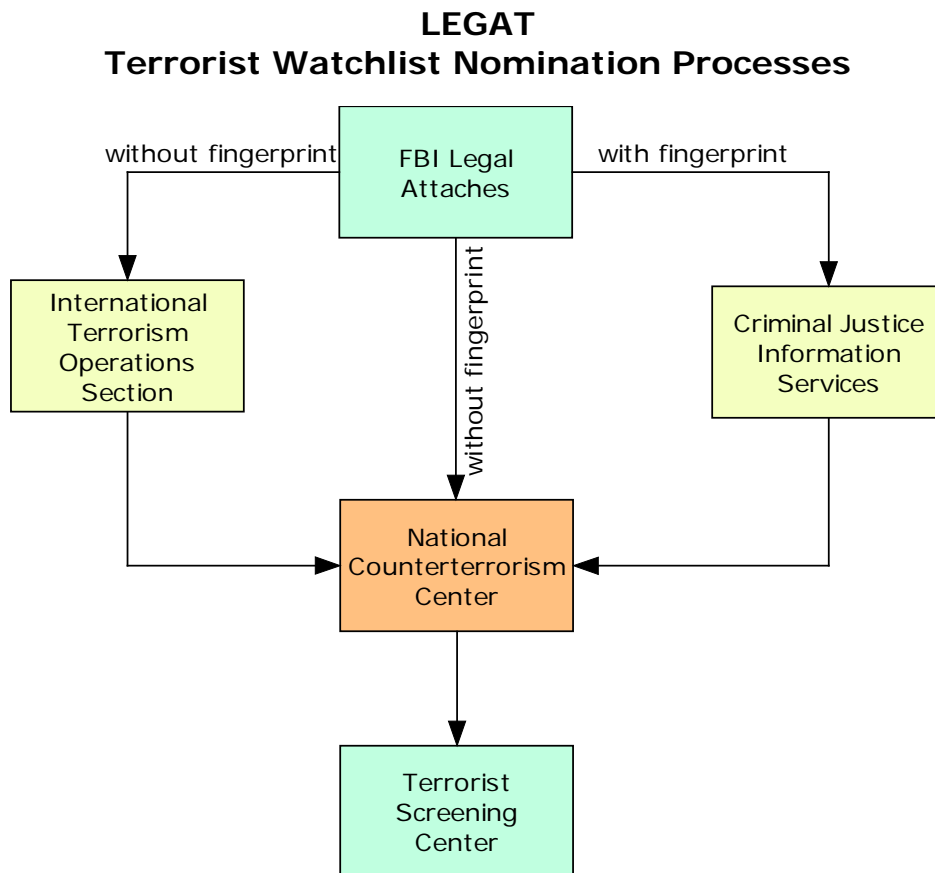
LEGAT
Terrorist Watchlist Nomination Processes

without fingerprint

FBI Legal Attaches

with fingerprint

without fingerprint

International Terrorism Operations Section

Criminal Justice Information Services

National Counterterrorism Center

Terrorist Screening Center